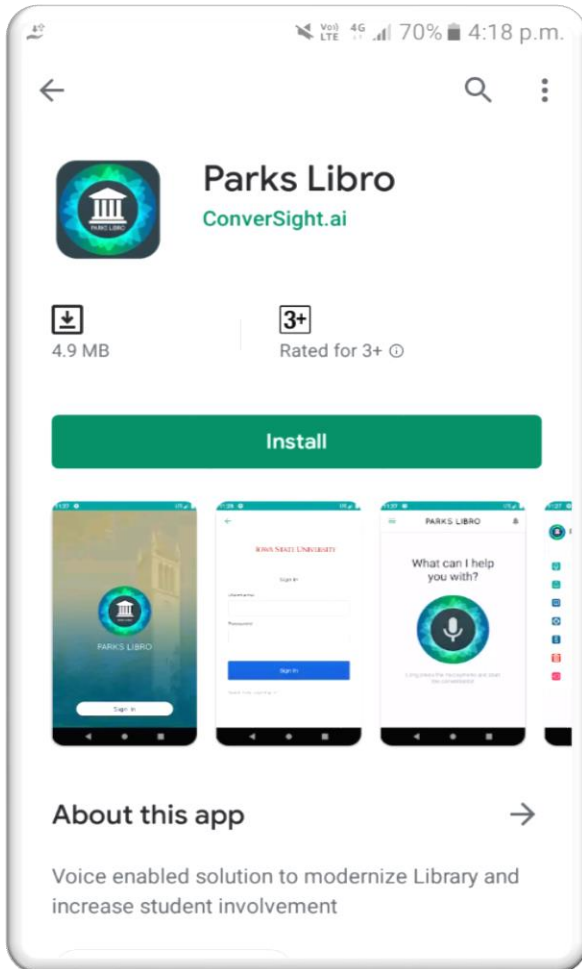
Vo) LTE 4G 70% 4:18 p.m.

Parks Libro
ConverSight.ai

4.9 MB

3+
Rated for 3+ ⓘ

Install

PARKS LIBRO

Sign in

IOWA STATE UNIVERSITY

Sign in

Username

Password

Sign in

PARKS LIBRO

What can I help you with?

About this app

Voice enabled solution to modernize Library and increase student involvement